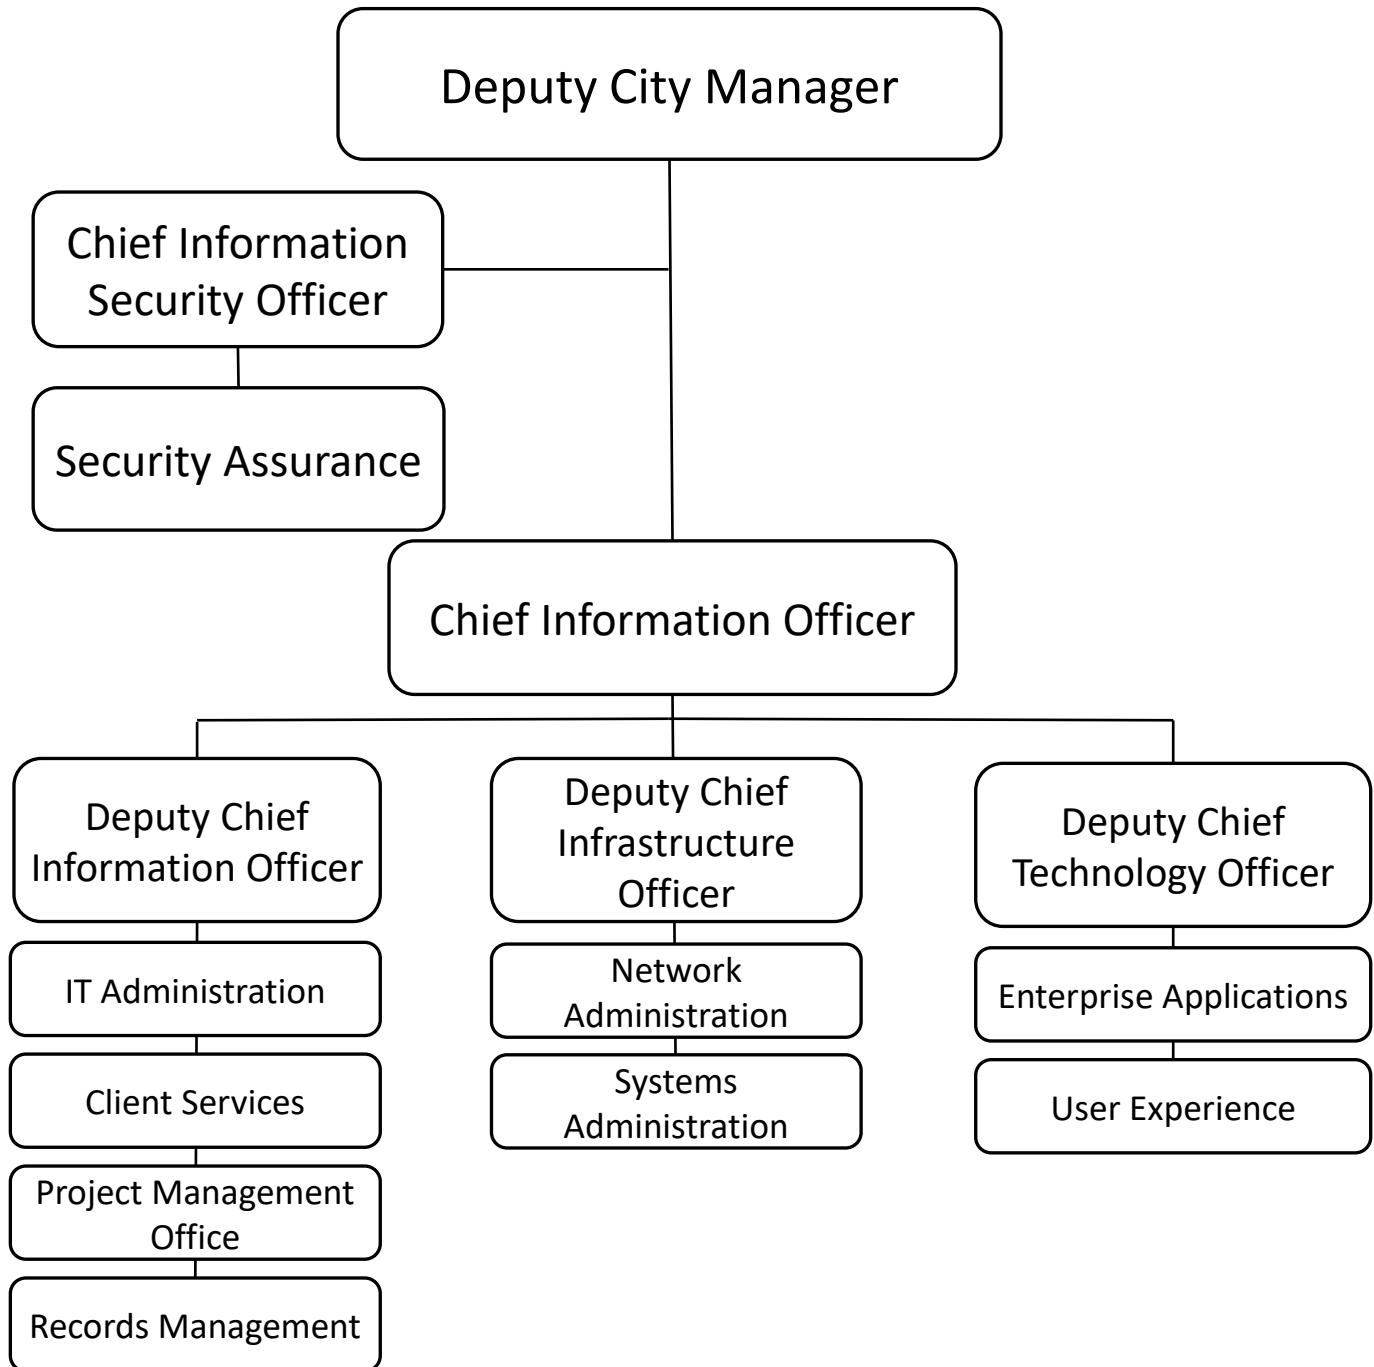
Deputy City Manager

Chief Information Security Officer

Security Assurance

Chief Information Officer

Deputy Chief Information Officer

IT Administration

Client Services

Project Management Office

Records Management

Deputy Chief Infrastructure Officer

Network Administration

Systems Administration

Deputy Chief Technology Officer

Enterprise Applications

User Experience